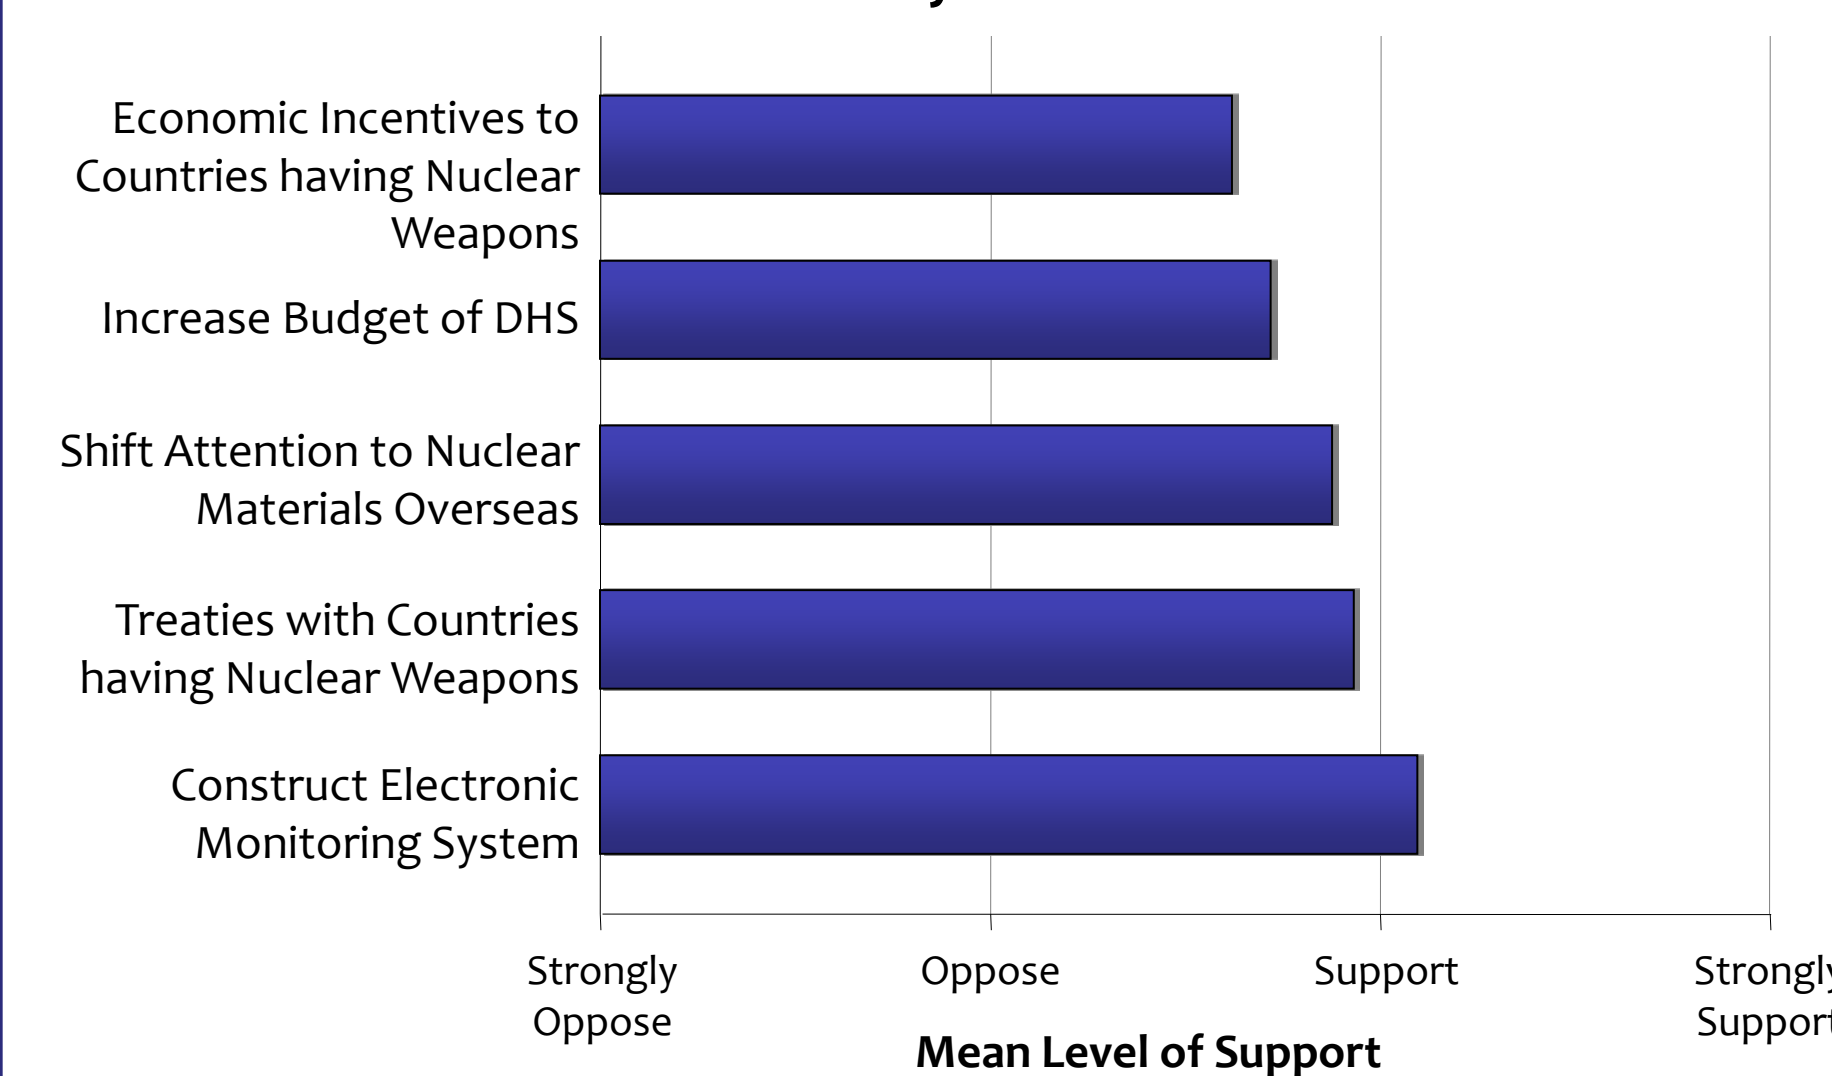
Economic Incentives to Countries having Nuclear Weapons

Increase Budget of DHS

Shift Attention to Nuclear Materials Overseas

Treaties with Countries having Nuclear Weapons

Construct Electronic Monitoring System

Strongly Oppose

Oppose

Support

Strongl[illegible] Suppor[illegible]

Mean Level of Support